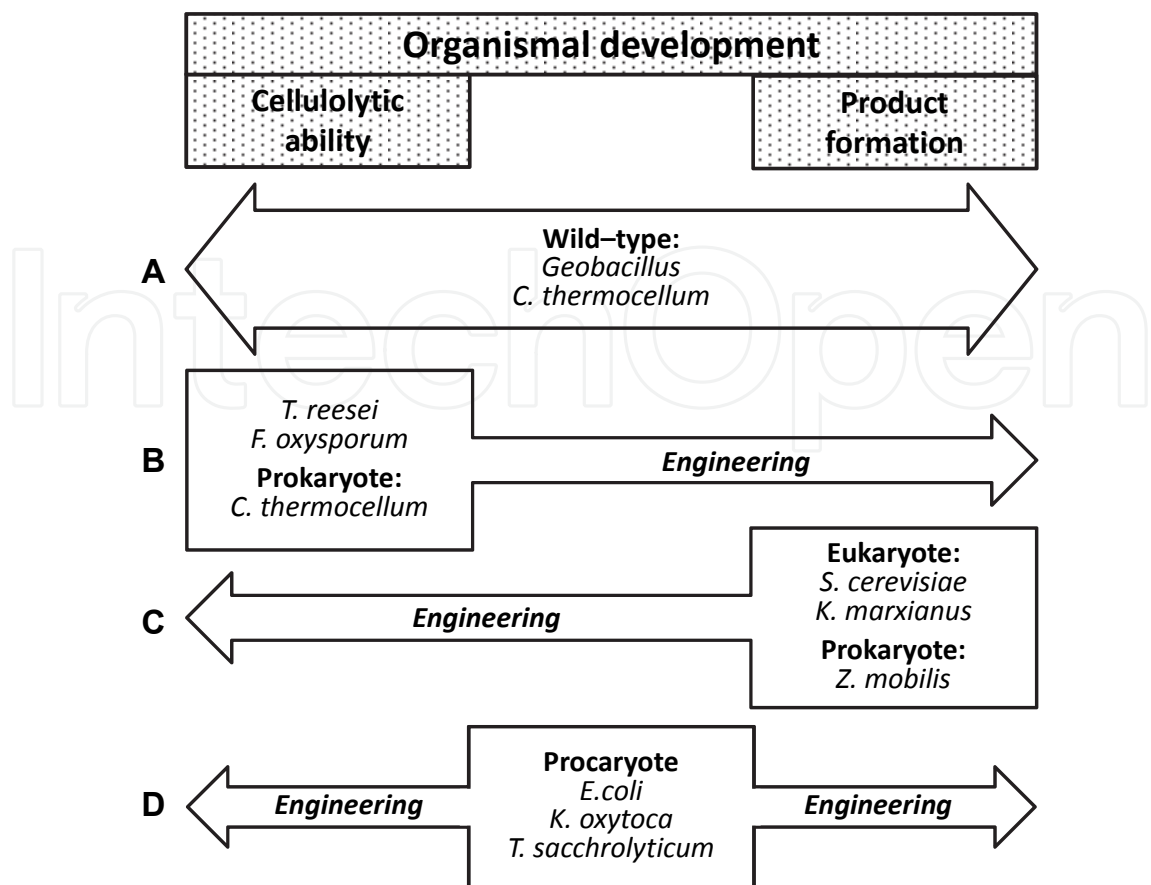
Organismal development

Cellulolytic ability

Product formation

A

Wild–type:
Geobacillus
C. thermocellum

B

T. reesei
F. oxysporum
Prokaryote:
C. thermocellum

Engineering

C

Engineering

Eukaryote:
S. cerevisiae
K. marxianus
Prokaryote:
Z. mobilis

D

Engineering

Procaryote
E.coli
K. oxytoca
T. sacchrolyticum

Engineering

IntechOpen